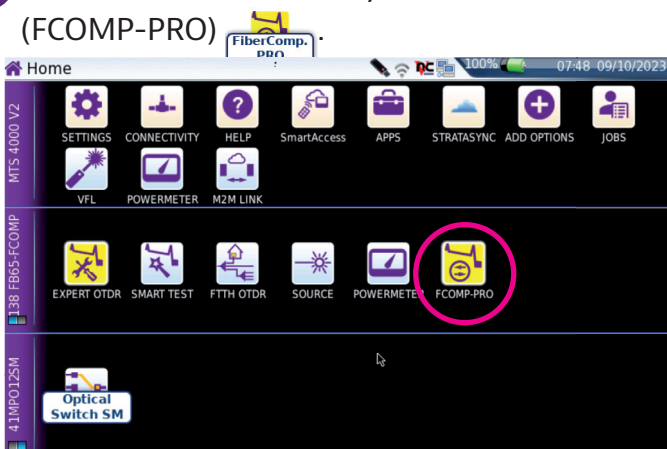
(FCOMP-PRO) FiberComp. PRO .

Home

100% 07:48 09/10/2023

MTS 4000 V2

SETTINGS CONNECTIVITY HELP SmartAccess APPS STRATASYNC ADD OPTIONS JOBS

VFL POWERMETER M2M LINK

138 FB65-FCOMP

EXPERT OTDR SMART TEST FTTH OTDR SOURCE POWERMETER FCOMP-PRO

41MPO12SM

Optical Switch SM